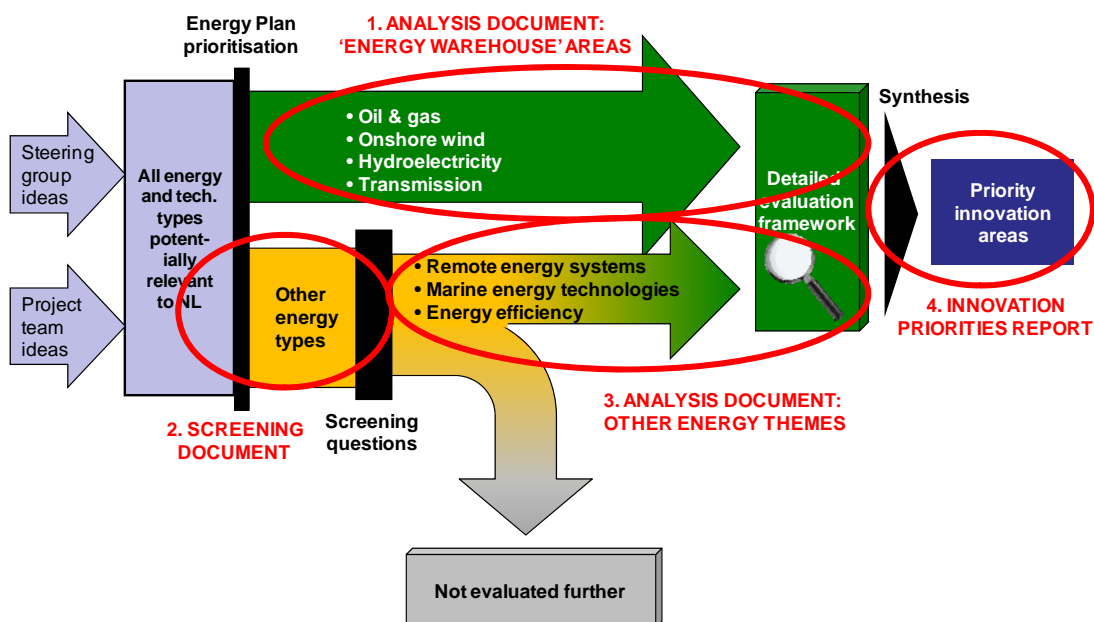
Energy Plan prioritisation

1. ANALYSIS DOCUMENT: 'ENERGY WAREHOUSE' AREAS

Synthesis

Steering group ideas

Project team ideas

All energy and tech. types potentially relevant to NL

• Oil & gas
• Onshore wind
• Hydroelectricity
• Transmission

Detailed evaluation framework

Priority innovation areas

Other energy types

• Remote energy systems
• Marine energy technologies
• Energy efficiency

4. INNOVATION PRIORITIES REPORT

2. SCREENING DOCUMENT

Screening questions

3. ANALYSIS DOCUMENT: OTHER ENERGY THEMES

Not evaluated further